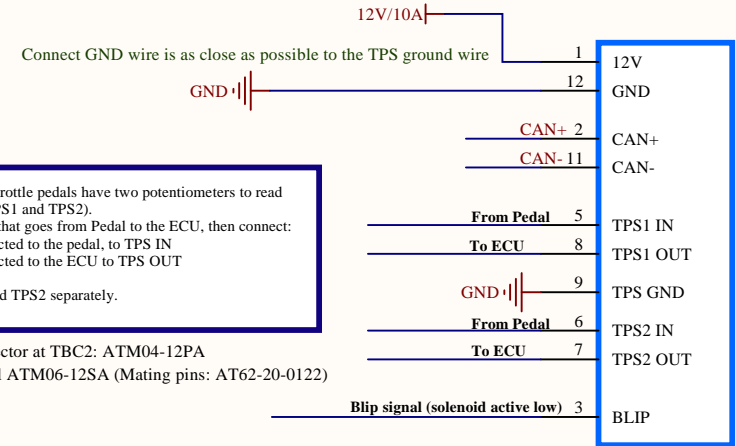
12V/10A

Connect GND wire is as close as possible to the TPS ground wire

GND

rottle pedals have two potentiometers to read
PS1 and TPS2).
hat goes from Pedal to the ECU, then connect:
cted to the pedal, to TPS IN
cted to the ECU to TPS OUT

d TPS2 separately.

ctor at TBC2: ATM04-12PA
l ATM06-12SA (Mating pins: AT62-20-0122)

CAN+ 2
CAN- 11
From Pedal 5
To ECU 8
GND 9
From Pedal 6
To ECU 7
Blip signal (solenoid active low) 3

1 12V
12 GND
CAN+
CAN-
TPS1 IN
TPS1 OUT
TPS GND
TPS2 IN
TPS2 OUT
BLIP